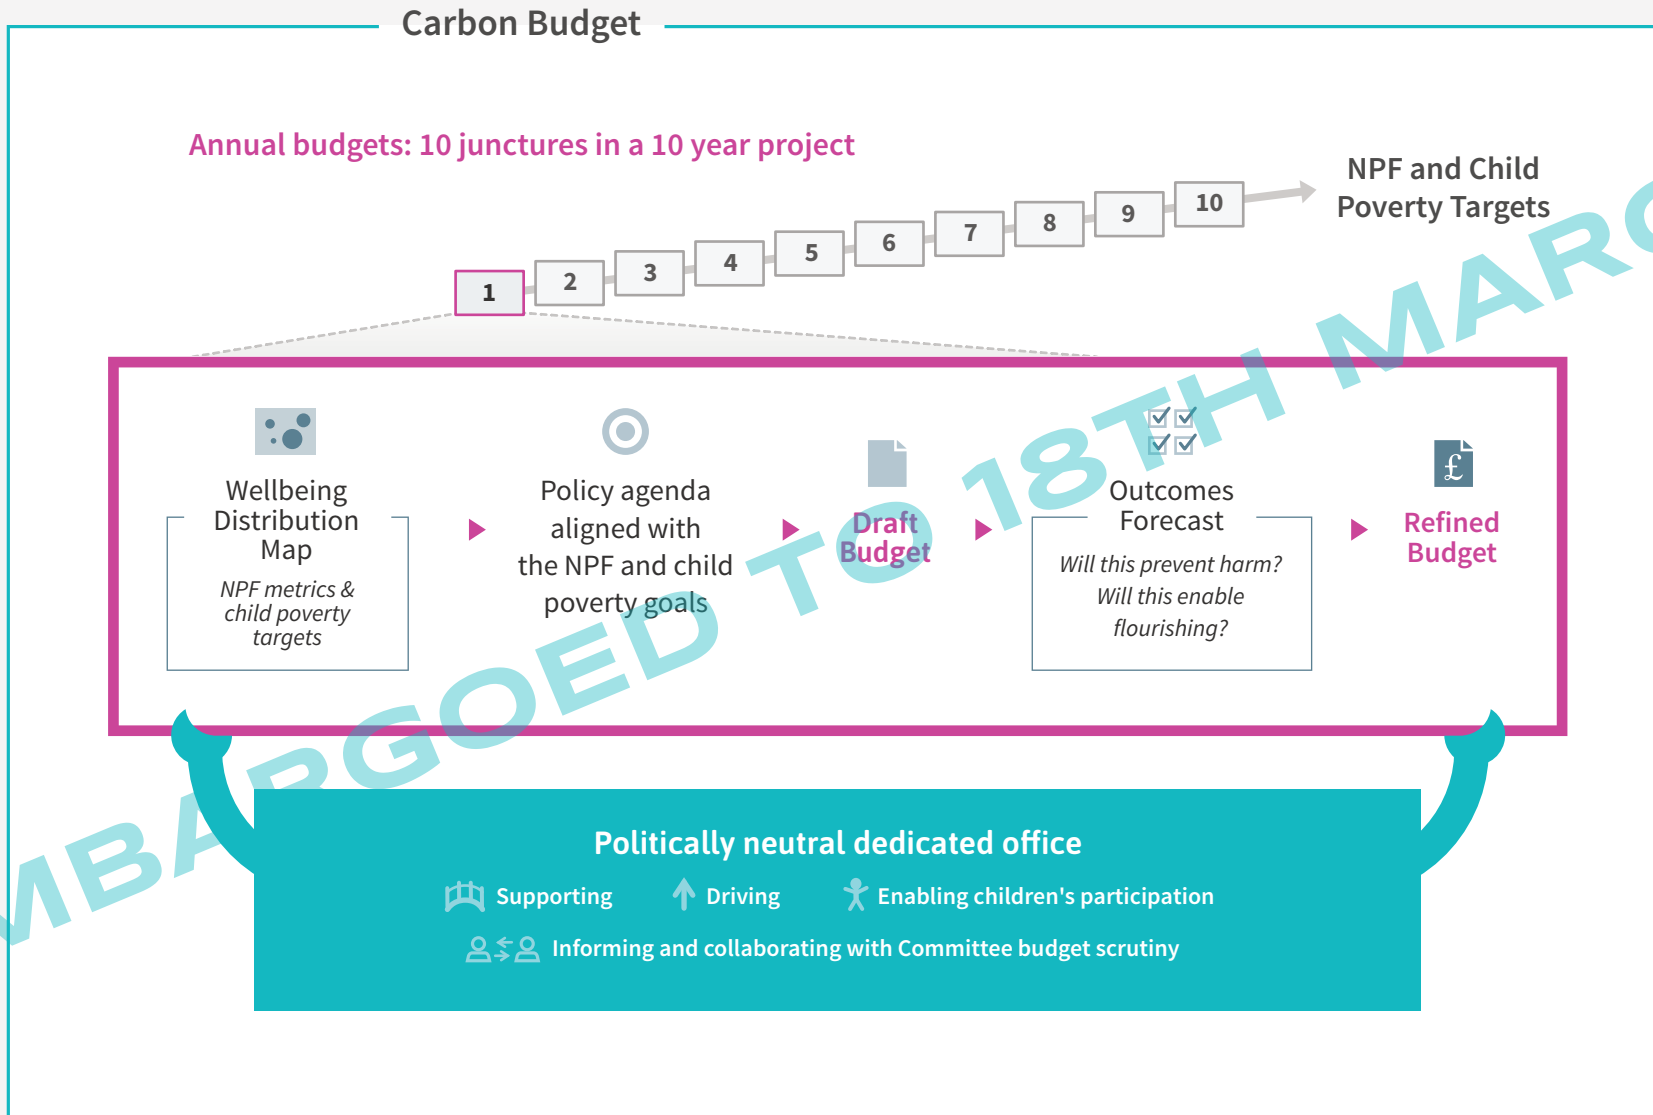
Carbon Budget

Annual budgets: 10 junctures in a 10 year project

1 2 3 4 5 6 7 8 9 10

NPF and Child Poverty Targets

Wellbeing Distribution Map

NPF metrics & child poverty targets

Policy agenda aligned with the NPF and child poverty goals

Draft Budget

Outcomes Forecast

Will this prevent harm? Will this enable flourishing?

Refined Budget

Politically neutral dedicated office

Supporting Driving Enabling children's participation

Informing and collaborating with Committee budget scrutiny

MBARGOED TO 18TH MARC